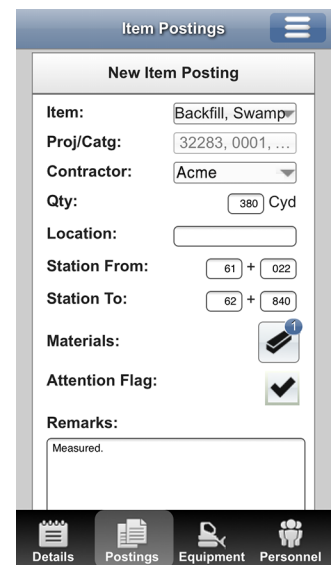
Item Postings

New Item Posting

Item: Backfill, Swamp

Proj/Catg: 32283, 0001, ...

Contractor: Acme

Qty: 380 Cyd

Location:

Station From: 61 + 022

Station To: 62 + 840

Materials: 1

Attention Flag:

Remarks:

Measured.

Details Postings Equipment Personnel